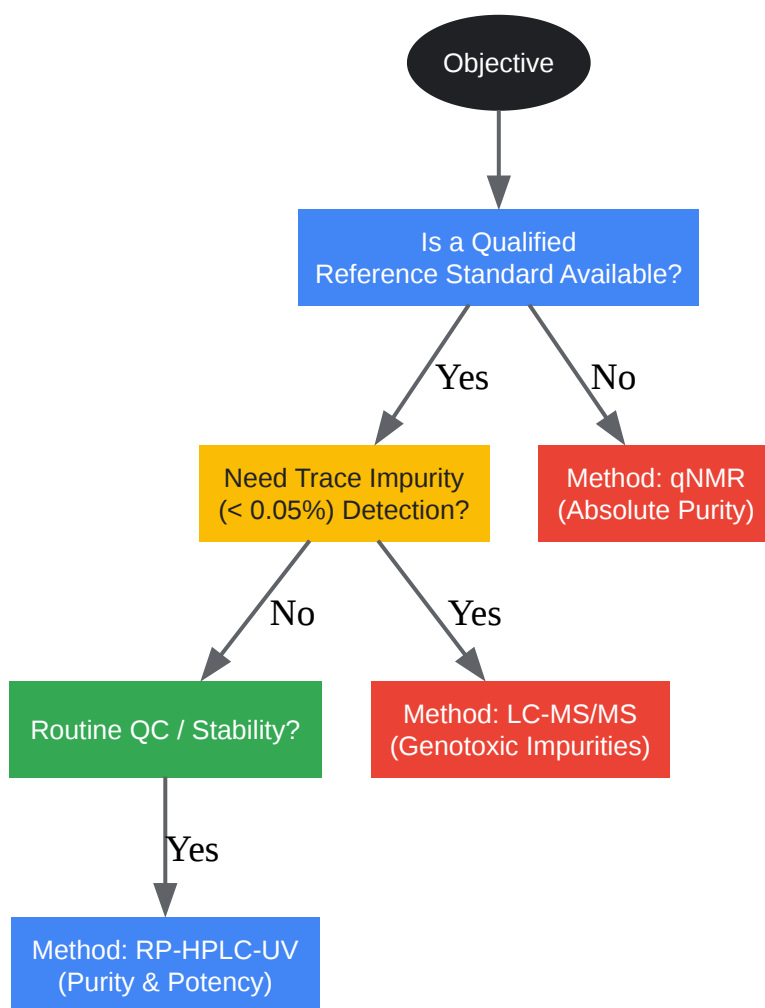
Objective

Is a Qualified
Reference Standard Available?

Yes

No

Need Trace Impurity
(< 0.05%) Detection?

Method: qNMR
(Absolute Purity)

No

Yes

Routine QC / Stability?

Method: LC-MS/MS
(Genotoxic Impurities)

Yes

Method: RP-HPLC-UV
(Purity & Potency)